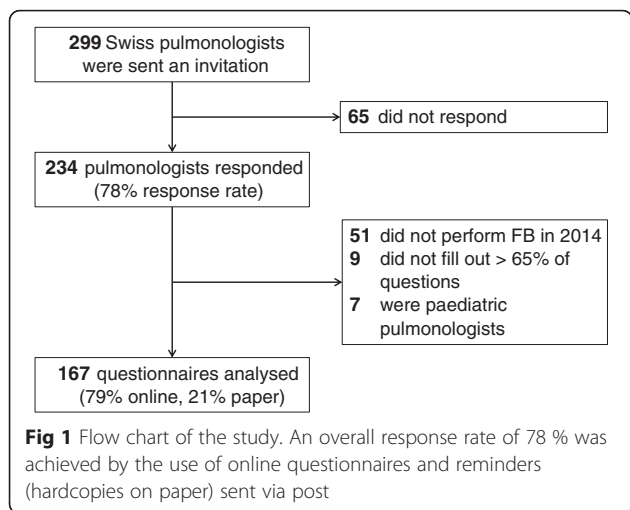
**299** Swiss pulmonologists were sent an invitation

**65** did not respond

**234** pulmonologists responded (78% response rate)

**51** did not perform FB in 2014
**9** did not fill out > 65% of questions
**7** were paediatric pulmonologists

**167** questionnaires analysed (79% online, 21% paper)

**Fig 1** Flow chart of the study. An overall response rate of 78 % was achieved by the use of online questionnaires and reminders (hardcopies on paper) sent via post